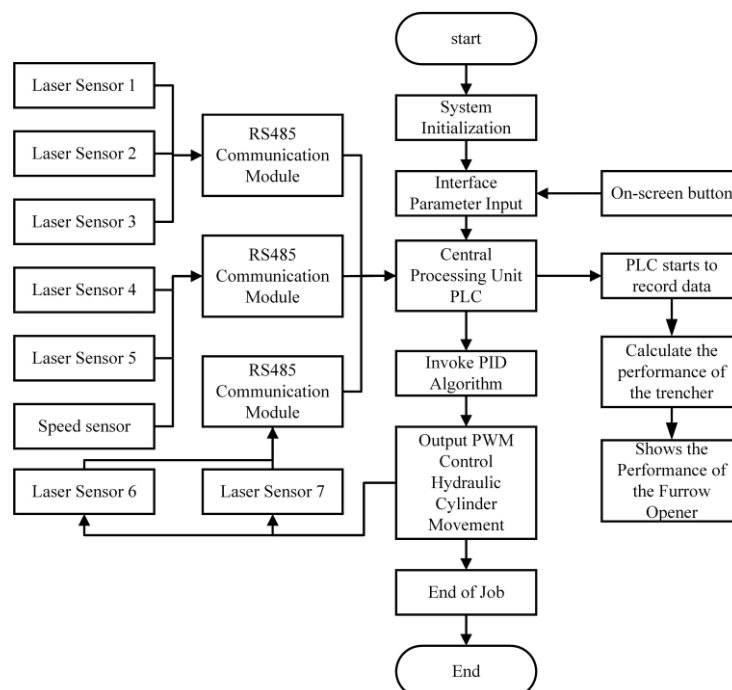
Laser Sensor 1

Laser Sensor 2

Laser Sensor 3

Laser Sensor 4

Laser Sensor 5

Speed sensor

Laser Sensor 6

Laser Sensor 7

RS485 Communication Module

RS485 Communication Module

RS485 Communication Module

start

System Initialization

Interface Parameter Input

On-screen button

Central Processing Unit PLC

PLC starts to record data

Calculate the performance of the trencher

Shows the Performance of the Furrow Opener

Invoke PID Algorithm

Output PWM Control Hydraulic Cylinder Movement

End of Job

End